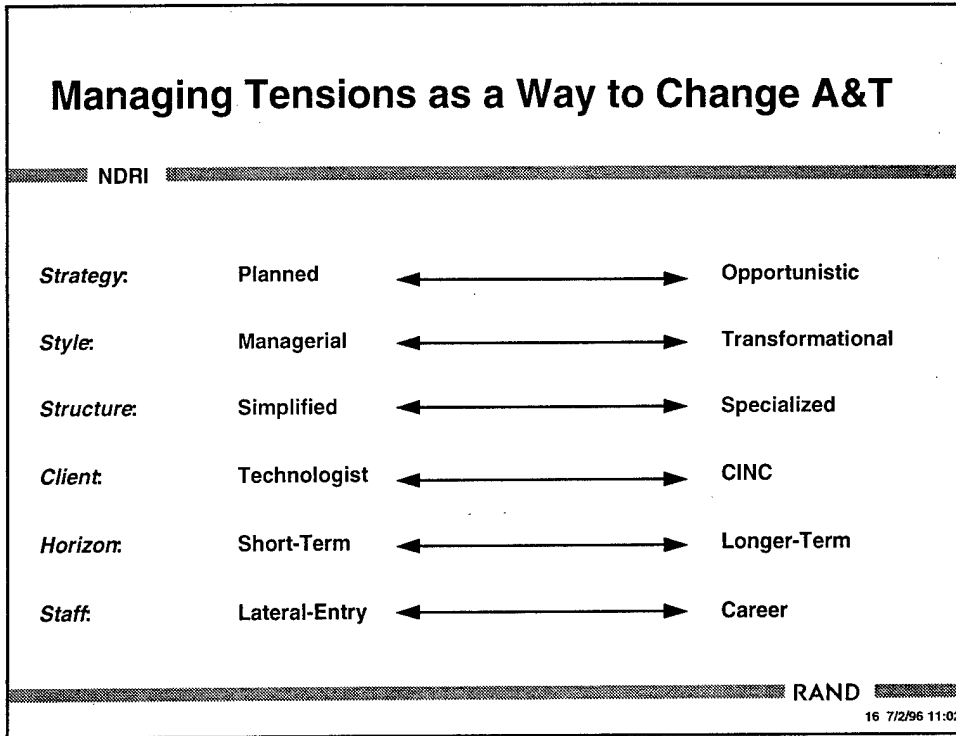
Managing Tensions as a Way to Change A&T

NDRI

Strategy: Planned Opportunistic

Style: Managerial Transformational

Structure: Simplified Specialized

Client: Technologist CINC

Horizon: Short-Term Longer-Term

Staff: Lateral-Entry Career

RAND

16 7/2/96 11:0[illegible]